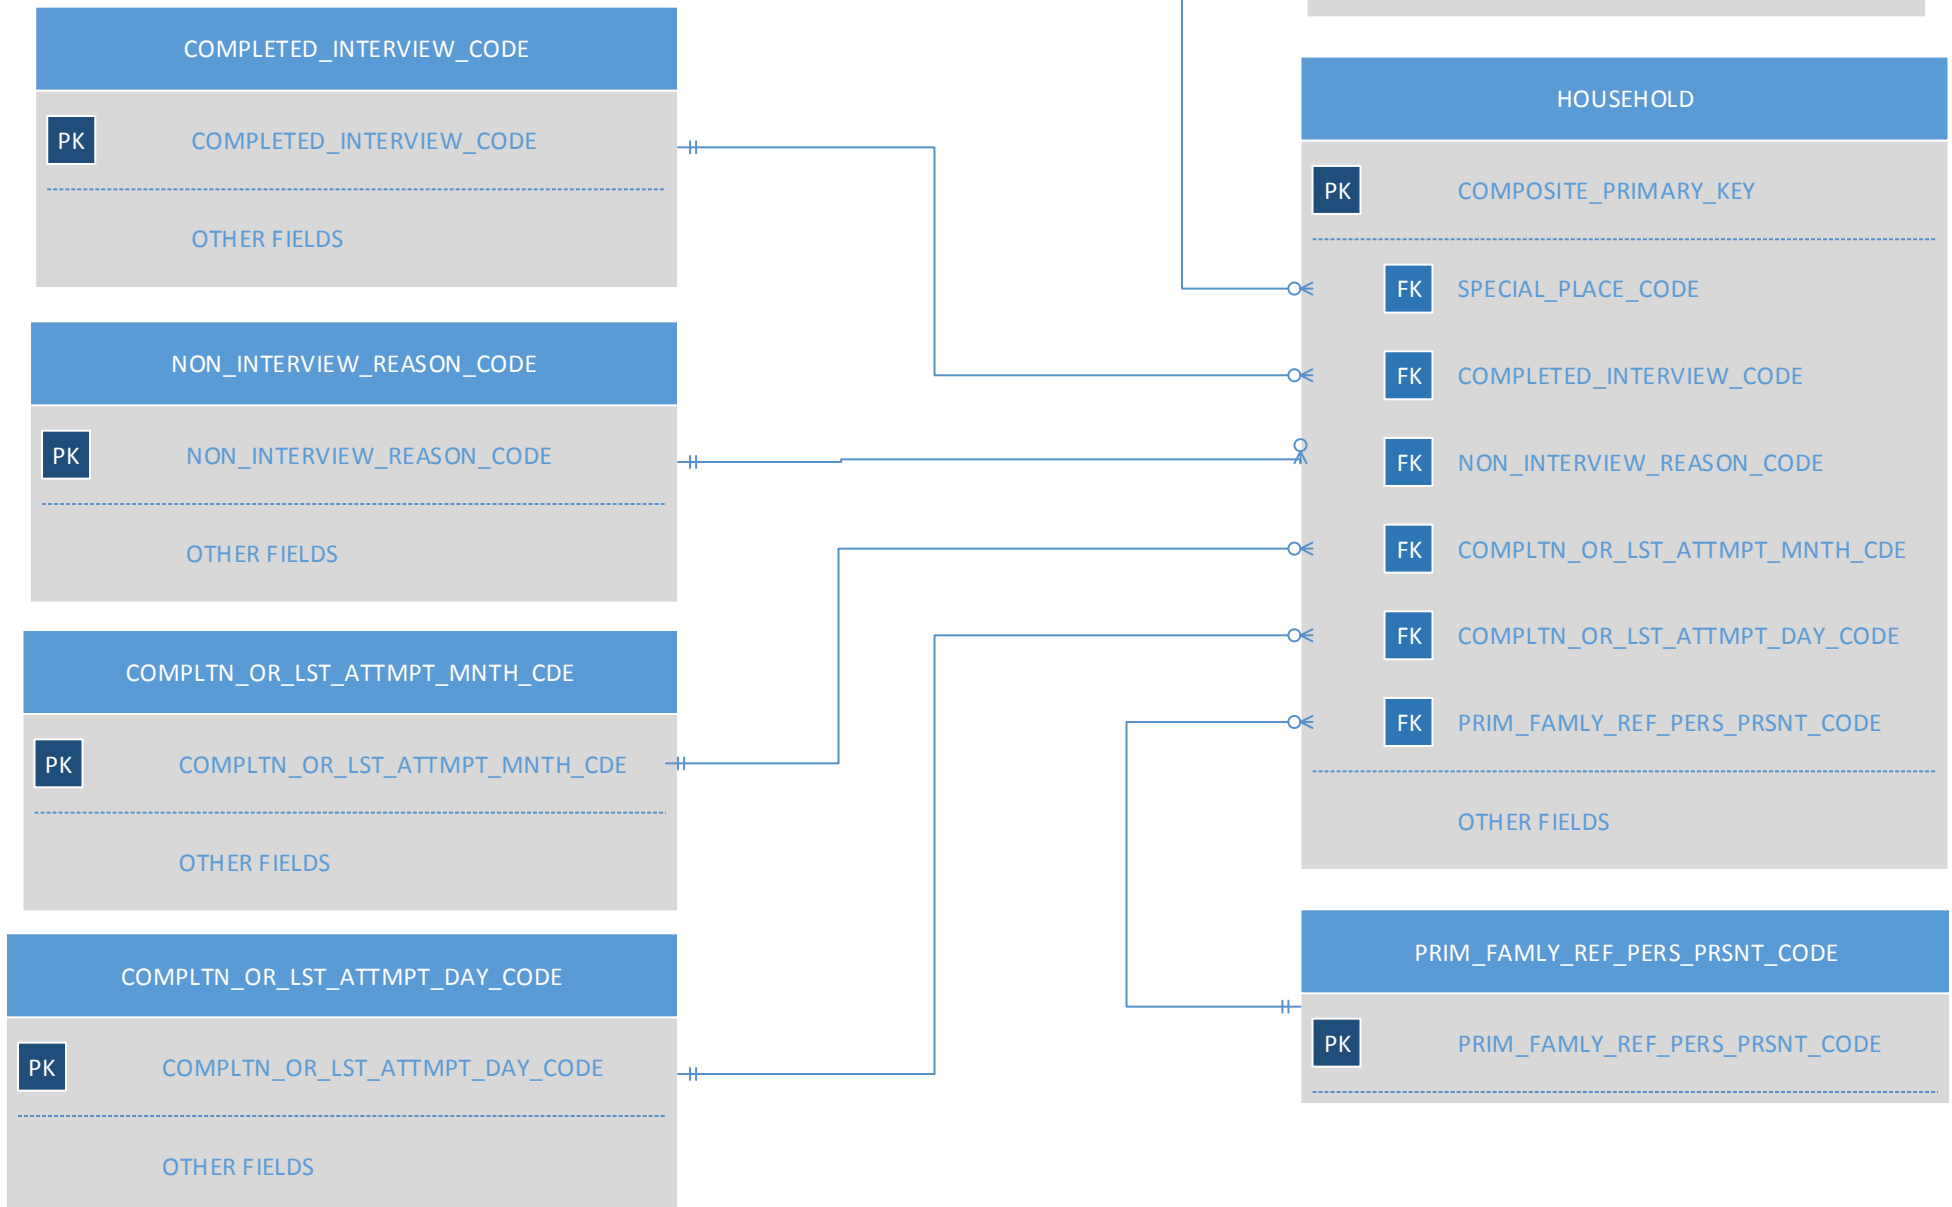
COMPLETED_INTERVIEW_CODE

PK COMPLETED_INTERVIEW_CODE

OTHER FIELDS

NON_INTERVIEW_REASON_CODE

PK NON_INTERVIEW_REASON_CODE

OTHER FIELDS

COMPLTN_OR_LST_ATTMPT_MNTH_CDE

PK COMPLTN_OR_LST_ATTMPT_MNTH_CDE

OTHER FIELDS

COMPLTN_OR_LST_ATTMPT_DAY_CODE

PK COMPLTN_OR_LST_ATTMPT_DAY_CODE

OTHER FIELDS

HOUSEHOLD

PK COMPOSITE_PRIMARY_KEY

FK SPECIAL_PLACE_CODE

FK COMPLETED_INTERVIEW_CODE

FK NON_INTERVIEW_REASON_CODE

FK COMPLTN_OR_LST_ATTMPT_MNTH_CDE

FK COMPLTN_OR_LST_ATTMPT_DAY_CODE

FK PRIM_FAMLY_REF_PERS_PRSNT_CODE

OTHER FIELDS

PRIM_FAMLY_REF_PERS_PRSNT_CODE

PK PRIM_FAMLY_REF_PERS_PRSNT_CODE